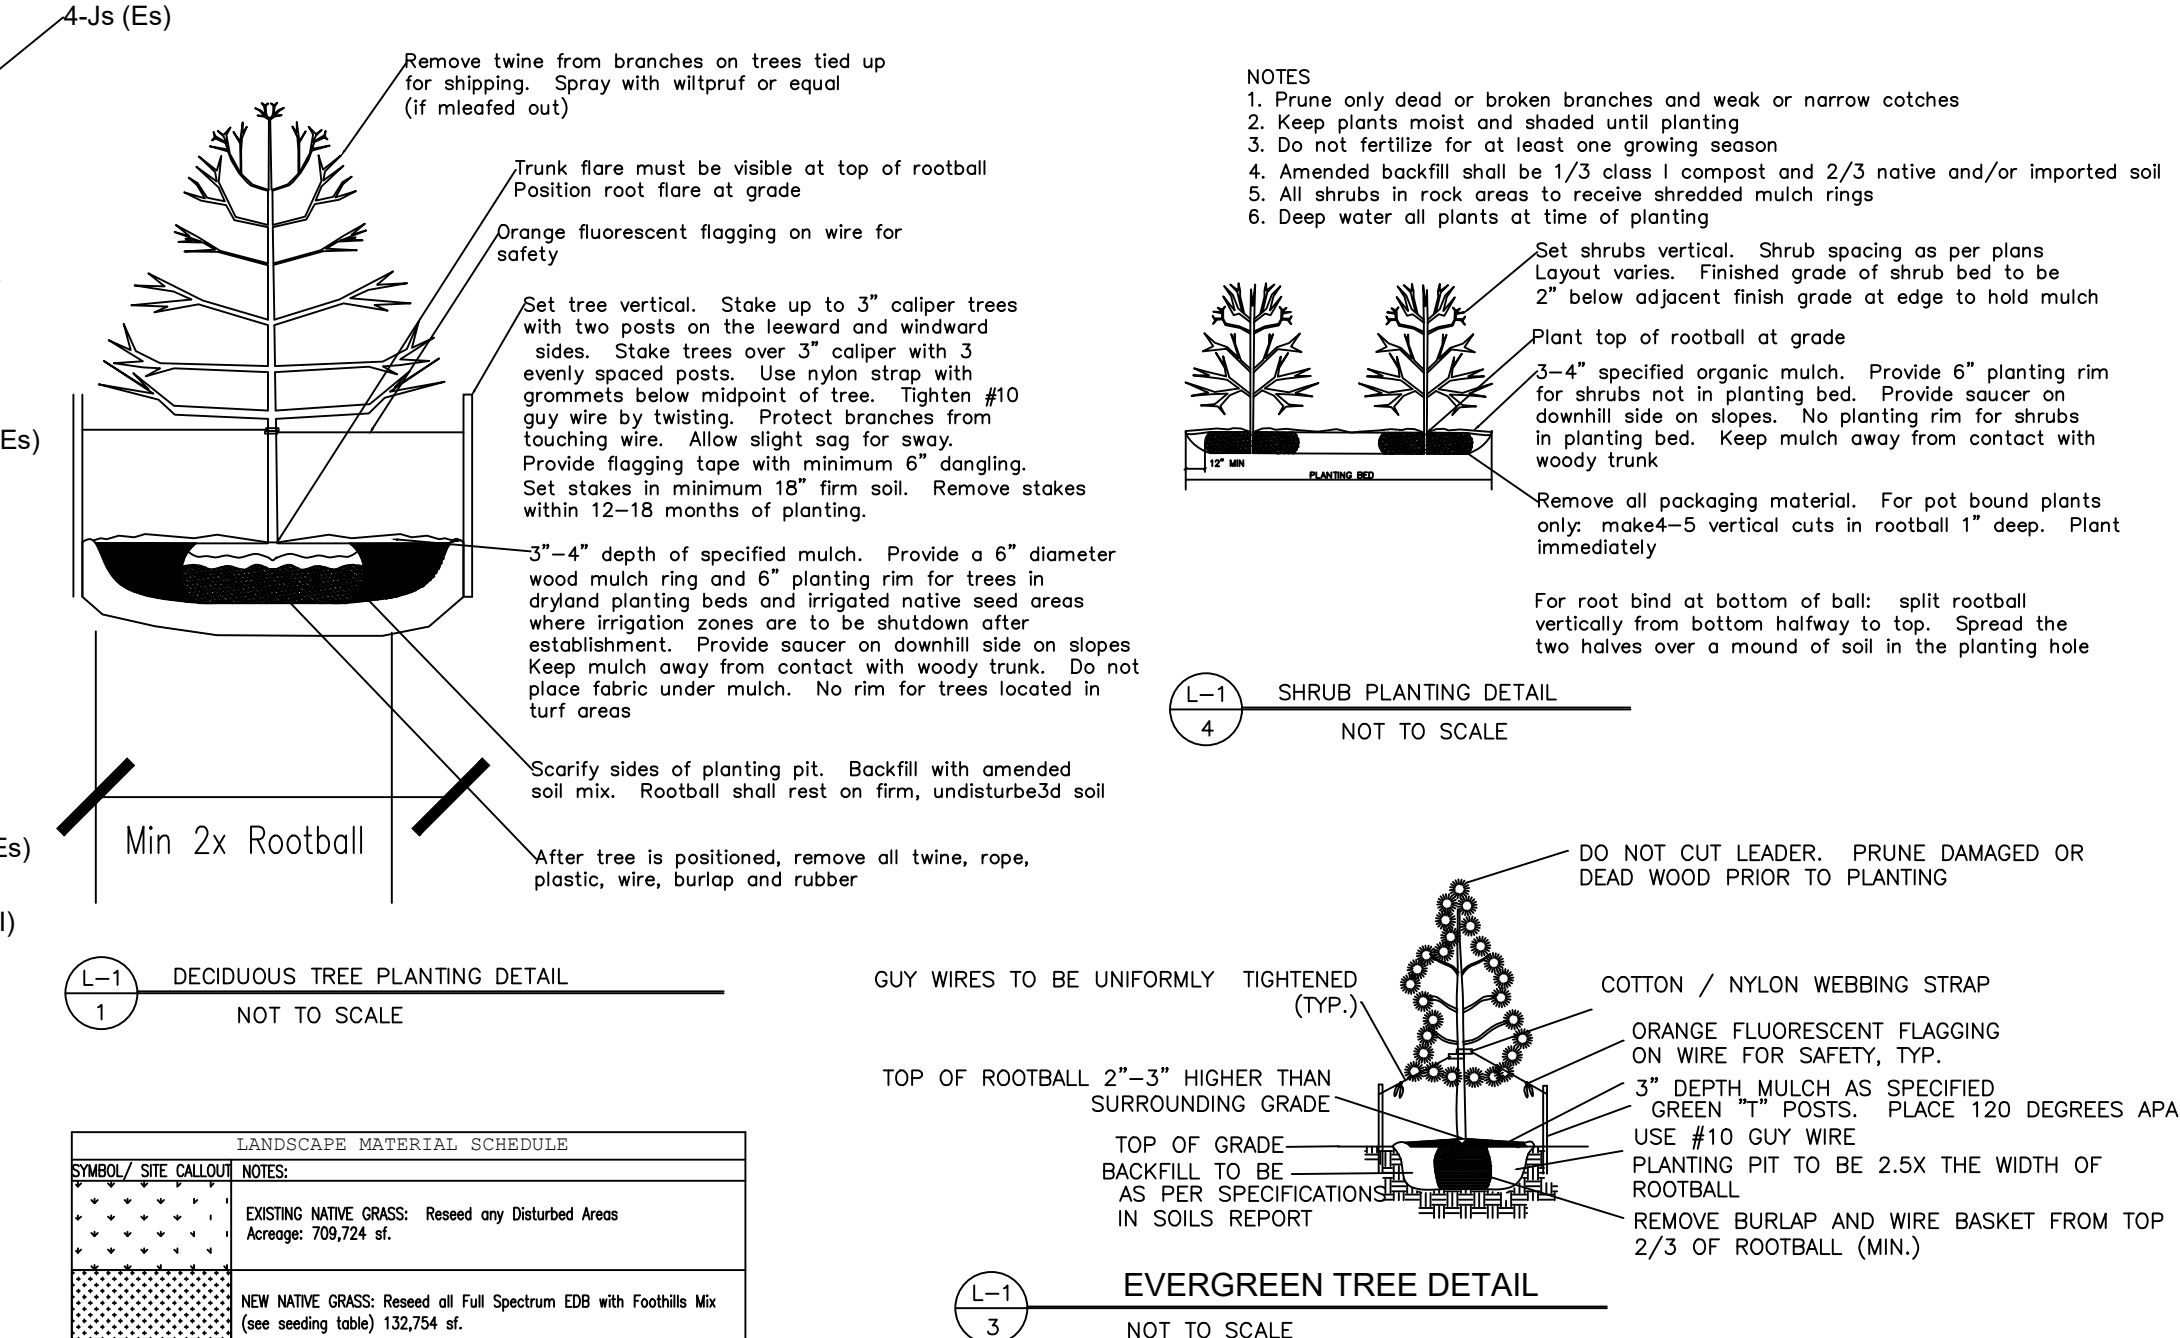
4-Js (Es)

Es)

Es)

l)

Remove twine from branches on trees tied up for shipping. Spray with wiltpruf or equal (if mleafed out)

Trunk flare must be visible at top of rootball
Position root flare at grade

Orange fluorescent flagging on wire for safety

Set tree vertical. Stake up to 3" caliper trees with two posts on the leeward and windward sides. Stake trees over 3" caliper with 3 evenly spaced posts. Use nylon strap with grommets below midpoint of tree. Tighten #10 guy wire by twisting. Protect branches from touching wire. Allow slight sag for sway. Provide flagging tape with minimum 6" dangling. Set stakes in minimum 18" firm soil. Remove stakes within 12–18 months of planting.

3"–4" depth of specified mulch. Provide a 6" diameter wood mulch ring and 6" planting rim for trees in dryland planting beds and irrigated native seed areas where irrigation zones are to be shutdown after establishment. Provide saucer on downhill side on slopes Keep mulch away from contact with woody trunk. Do not place fabric under mulch. No rim for trees located in turf areas

Scarify sides of planting pit. Backfill with amended soil mix. Rootball shall rest on firm, undisturbe3d soil

After tree is positioned, remove all twine, rope, plastic, wire, burlap and rubber

Min 2x Rootball

L–1
1
DECIDUOUS TREE PLANTING DETAIL
NOT TO SCALE

NOTES
1. Prune only dead or broken branches and weak or narrow cotches
2. Keep plants moist and shaded until planting
3. Do not fertilize for at least one growing season
4. Amended backfill shall be 1/3 class I compost and 2/3 native and/or imported soil
5. All shrubs in rock areas to receive shredded mulch rings
6. Deep water all plants at time of planting

Set shrubs vertical. Shrub spacing as per plans Layout varies. Finished grade of shrub bed to be 2" below adjacent finish grade at edge to hold mulch

Plant top of rootball at grade

3–4" specified organic mulch. Provide 6" planting rim for shrubs not in planting bed. Provide saucer on downhill side on slopes. No planting rim for shrubs in planting bed. Keep mulch away from contact with woody trunk

12" MIN
PLANTING BED

Remove all packaging material. For pot bound plants only: make4–5 vertical cuts in rootball 1" deep. Plant immediately

For root bind at bottom of ball: split rootball vertically from bottom halfway to top. Spread the two halves over a mound of soil in the planting hole

L–1
4
SHRUB PLANTING DETAIL
NOT TO SCALE

DO NOT CUT LEADER. PRUNE DAMAGED OR DEAD WOOD PRIOR TO PLANTING

GUY WIRES TO BE UNIFORMLY TIGHTENED (TYP.)

COTTON / NYLON WEBBING STRAP

ORANGE FLUORESCENT FLAGGING ON WIRE FOR SAFETY, TYP.

TOP OF ROOTBALL 2"–3" HIGHER THAN SURROUNDING GRADE

3" DEPTH MULCH AS SPECIFIED
GREEN "T" POSTS. PLACE 120 DEGREES APA

TOP OF GRADE
USE #10 GUY WIRE

BACKFILL TO BE AS PER SPECIFICATIONS IN SOILS REPORT

PLANTING PIT TO BE 2.5X THE WIDTH OF ROOTBALL

REMOVE BURLAP AND WIRE BASKET FROM TOP 2/3 OF ROOTBALL (MIN.)

L–1
3
EVERGREEN TREE DETAIL
NOT TO SCALE

| LANDSCAPE MATERIAL SCHEDULE | |
|---|---|
| SYMBOL/ SITE CALLOUT | NOTES: |
| | EXISTING NATIVE GRASS: Reseed any Disturbed Areas Acreage: 709,724 sf. |
| | NEW NATIVE GRASS: Reseed all Full Spectrum EDB with Foothills Mix (see seeding table) 132,754 sf. |